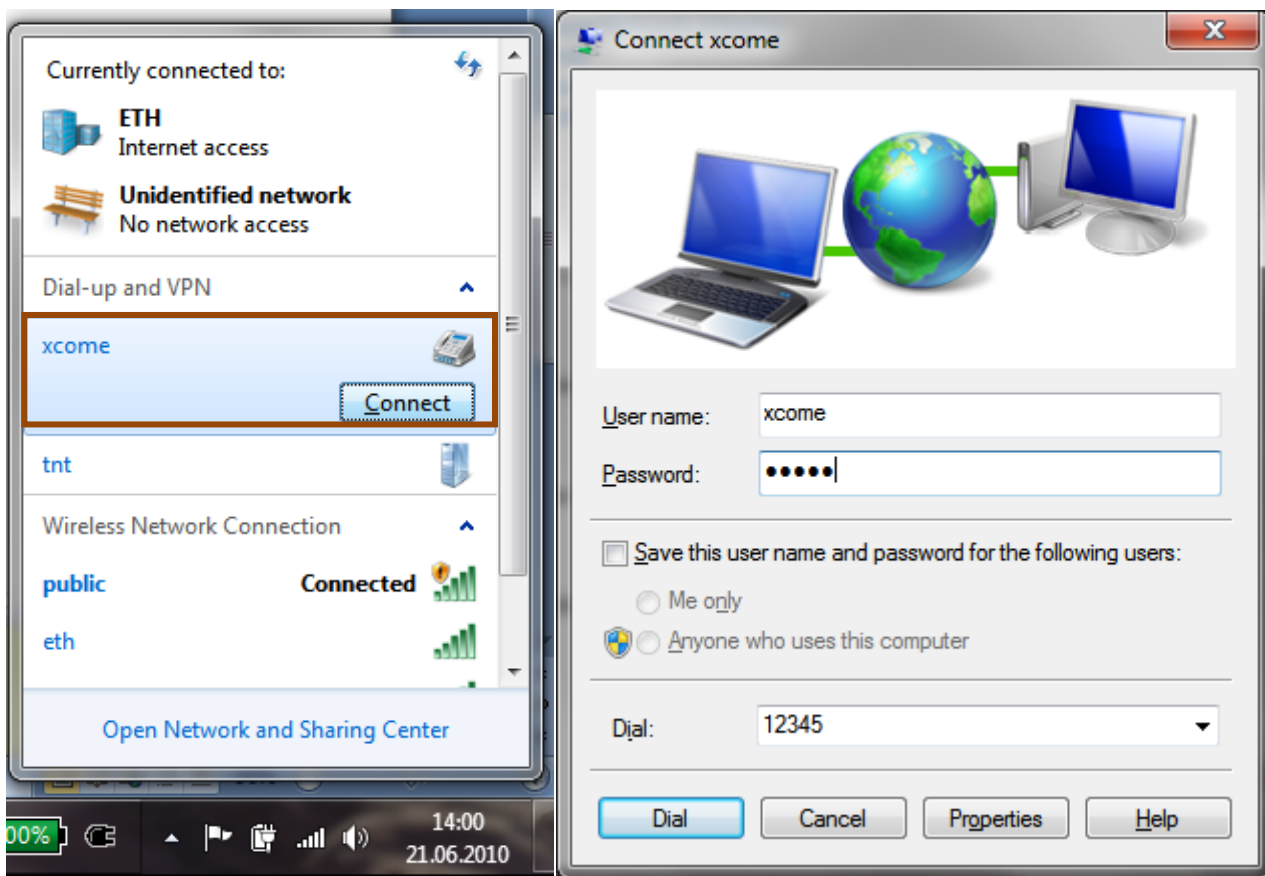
Currently connected to:

ETH
Internet access

Unidentified network
No network access

Dial-up and VPN

xcome

Connect

tnt

Wireless Network Connection

public Connected

eth

Open Network and Sharing Center

00%

14:00
21.06.2010

Connect xcome

User name: xcome

Password: •••••

Save this user name and password for the following users:

Me only

Anyone who uses this computer

Dial: 12345

Dial Cancel Properties Help